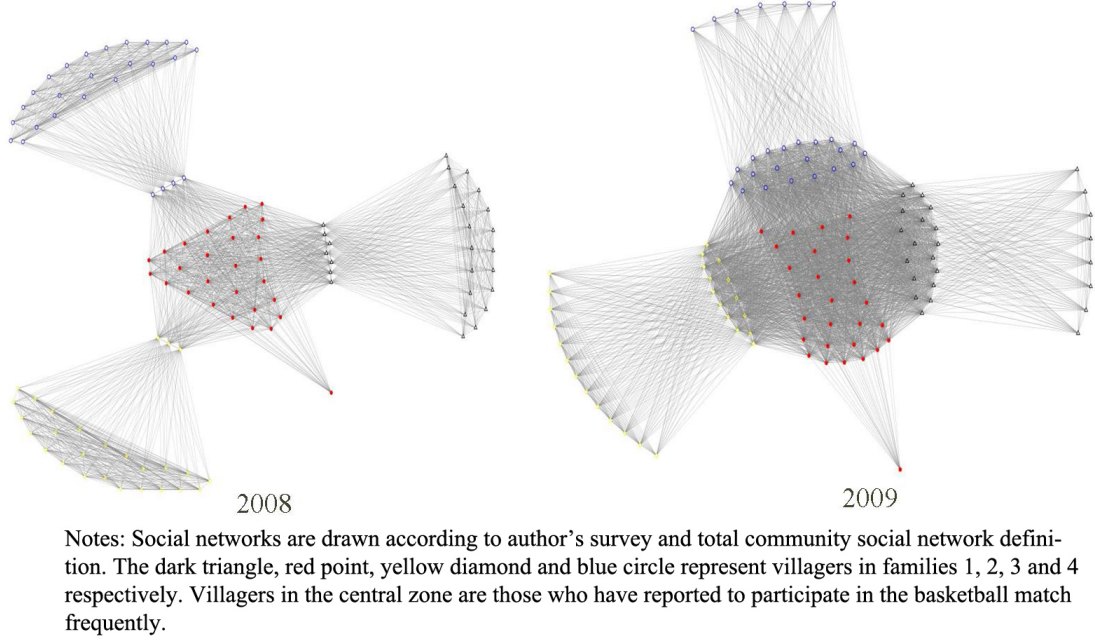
2008

2009

Notes: Social networks are drawn according to author's survey and total community social network definition. The dark triangle, red point, yellow diamond and blue circle represent villagers in families 1, 2, 3 and 4 respectively. Villagers in the central zone are those who have reported to participate in the basketball match frequently.